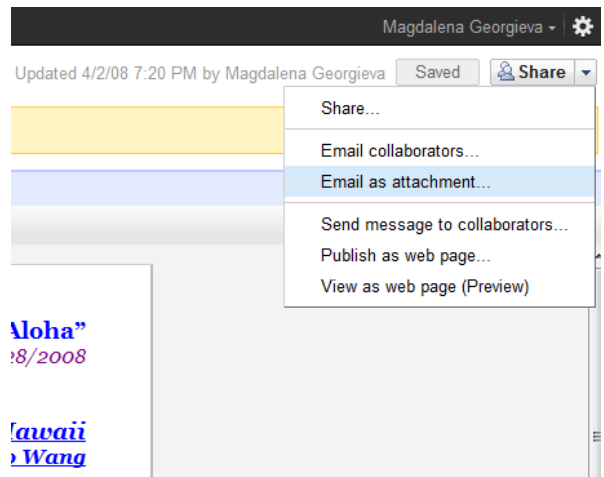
Magdalena Georgieva ▾

Updated 4/2/08 7:20 PM by Magdalena Georgieva

Saved

Share ▾

Share...

Email collaborators...

Email as attachment...

Send message to collaborators...

Publish as web page...

View as web page (Preview)

Aloha"

28/2008

Hawaii

o Wang